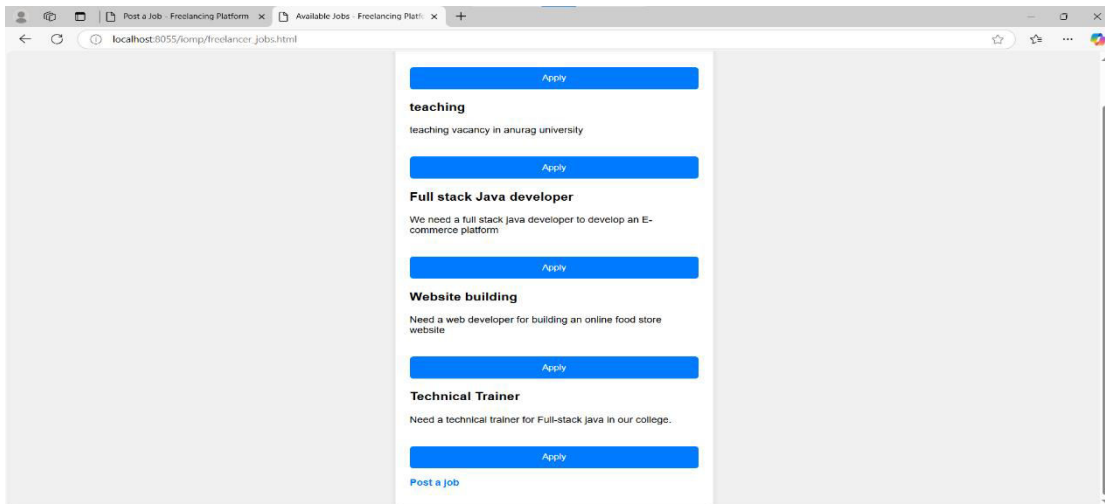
Post a Job - Freelancing Platform ×
Available Jobs - Freelancing Platf ×
+

localhost:8055/iomp/freelancer_jobs.html

Apply

teaching

teaching vacancy in anurag university

Apply

Full stack Java developer

We need a full stack java developer to develop an E-commerce platform

Apply

Website building

Need a web developer for building an online food store website

Apply

Technical Trainer

Need a technical trainer for Full-stack java in our college.

Apply

Post a job